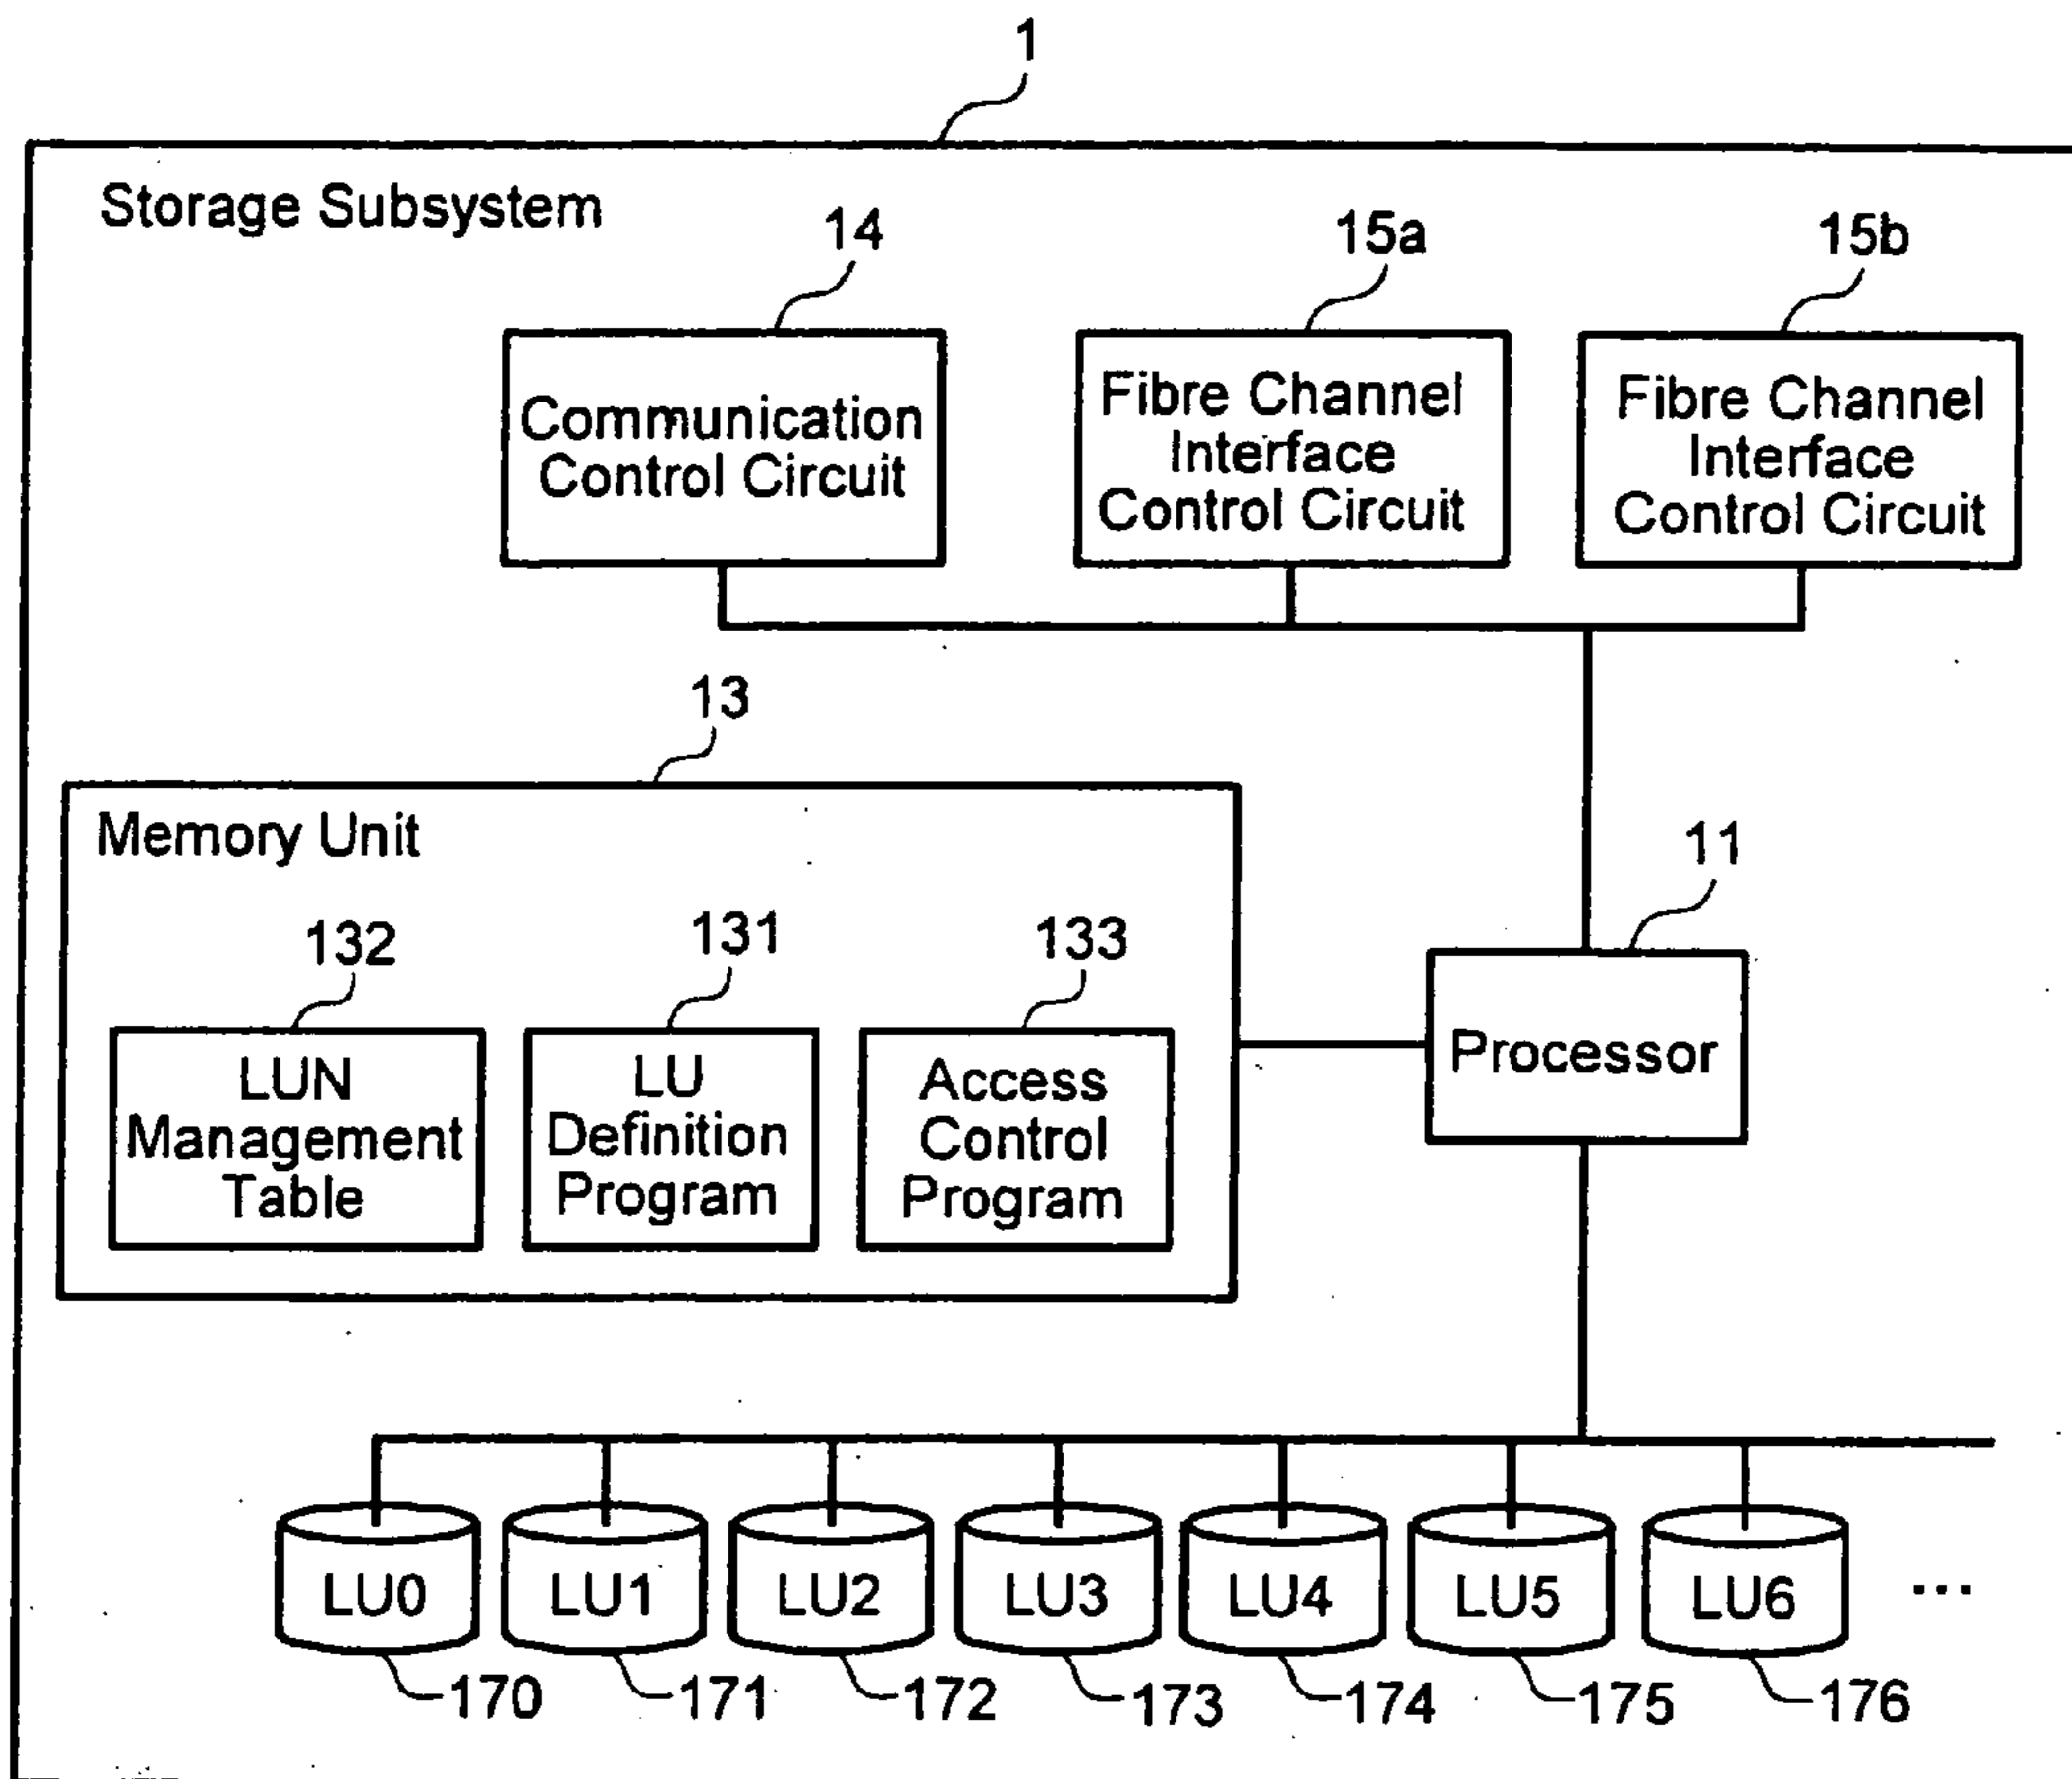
1

Storage Subsystem

14
Communication Control Circuit

15a
Fibre Channel Interface Control Circuit

15b
Fibre Channel Interface Control Circuit

13
Memory Unit

132
LUN Management Table

131
LU Definition Program

133
Access Control Program

11
Processor

LU0
170

LU1
171

LU2
172

LU3
173

LU4
174

LU5
175

LU6
176

...